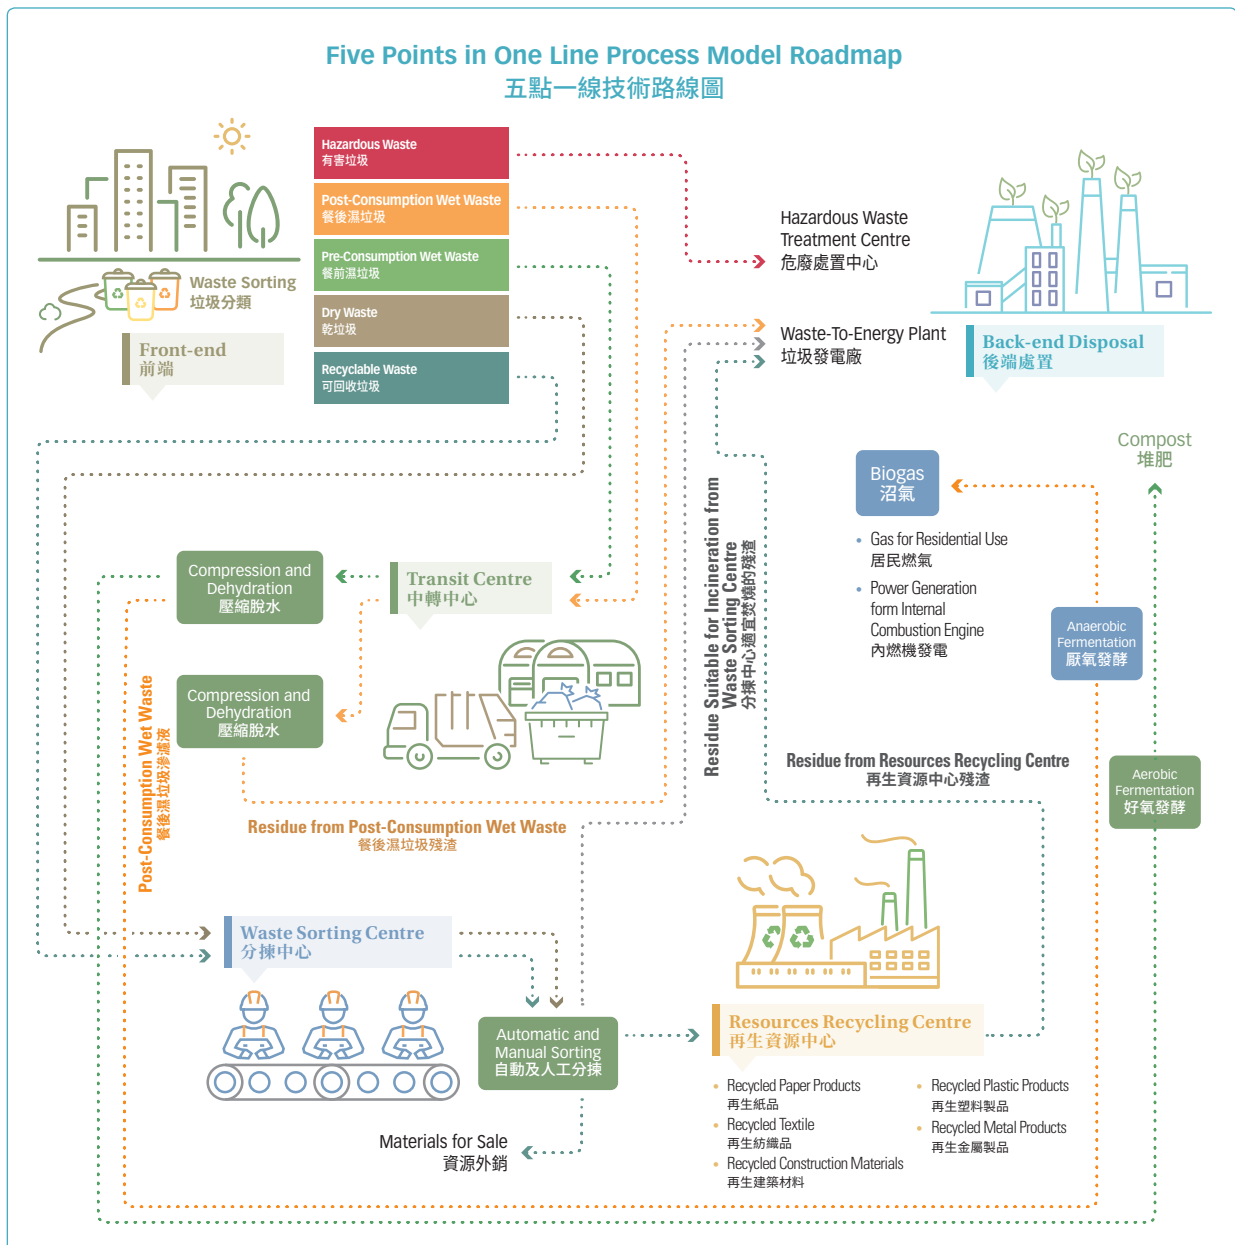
Five Points in One Line Process Model Roadmap
五點一線技術路線圖

Waste Sorting
垃圾分類

Front-end
前端

Hazardous Waste
有害垃圾

Post-Consumption Wet Waste
餐後濕垃圾

Pre-Consumption Wet Waste
餐前濕垃圾

Dry Waste
乾垃圾

Recyclable Waste
可回收垃圾

Hazardous Waste Treatment Centre
危廢處置中心

Waste-To-Energy Plant
垃圾發電廠

Back-end Disposal
後端處置

Compost
堆肥

Biogas
沼氣

Gas for Residential Use
居民燃氣

Power Generation form Internal Combustion Engine
內燃機發電

Anaerobic Fermentation
厭氧發酵

Aerobic Fermentation
好氧發酵

Residue Suitable for Incineration from Waste Sorting Centre
分揀中心適宜焚燒的殘渣

Residue from Resources Recycling Centre
再生資源中心殘渣

Compression and Dehydration
壓縮脫水

Transit Centre
中轉中心

Compression and Dehydration
壓縮脫水

Post-Consumption Wet Waste
餐後濕垃圾滲濾液

Residue from Post-Consumption Wet Waste
餐後濕垃圾殘渣

Waste Sorting Centre
分揀中心

Automatic and Manual Sorting
自動及人工分揀

Resources Recycling Centre
再生資源中心

Recycled Paper Products
再生紙品

Recycled Textile
再生紡織品

Recycled Construction Materials
再生建築材料

Recycled Plastic Products
再生塑料製品

Recycled Metal Products
再生金屬製品

Materials for Sale
資源外銷